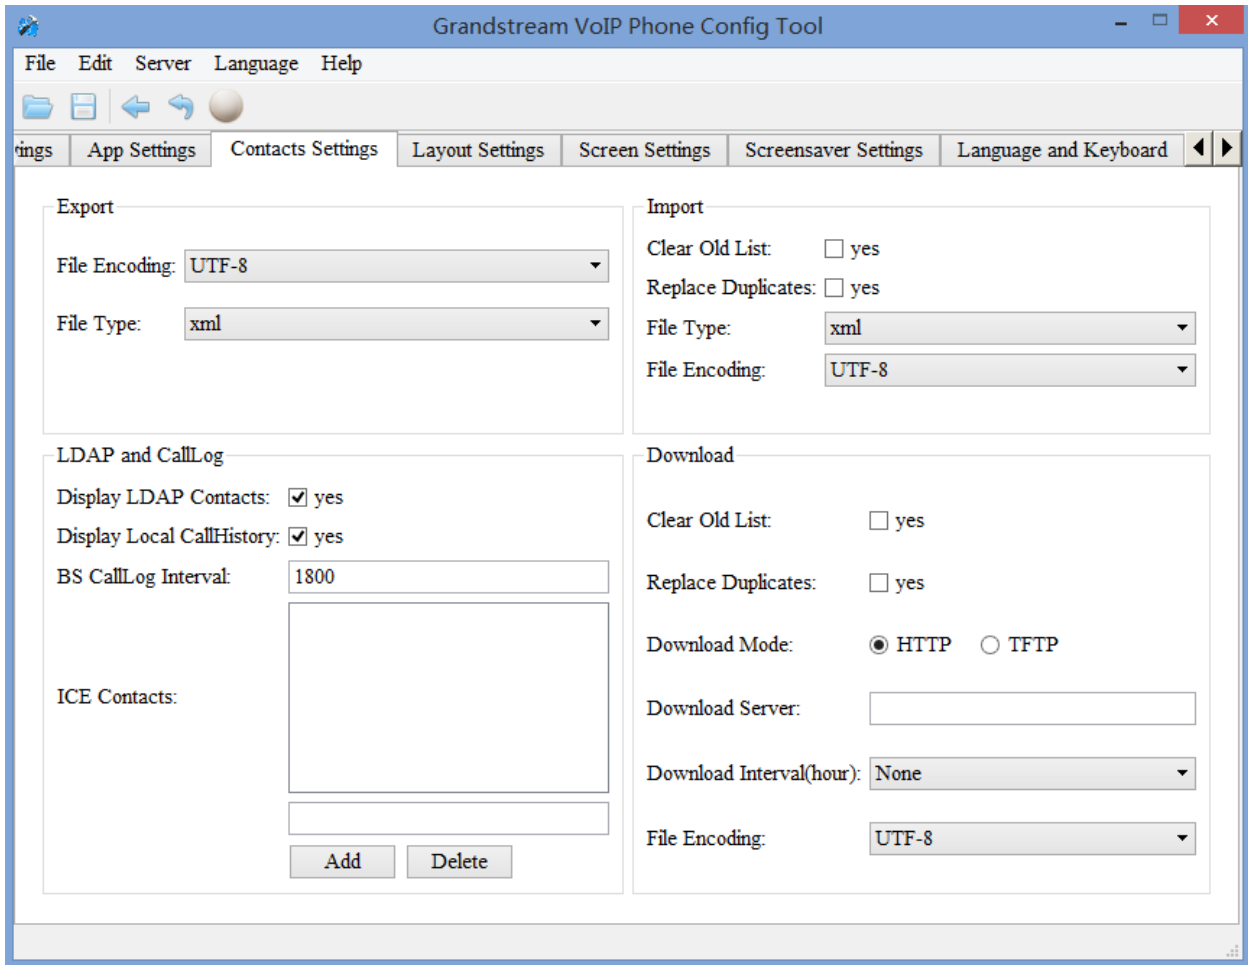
Grandstream VoIP Phone Config Tool

File Edit Server Language Help

ings App Settings Contacts Settings Layout Settings Screen Settings Screensaver Settings Language and Keyboard

Export

File Encoding: UTF-8

File Type: xml

Import

Clear Old List: yes

Replace Duplicates: yes

File Type: xml

File Encoding: UTF-8

LDAP and CallLog

Display LDAP Contacts: ☑ yes

Display Local CallHistory: ☑ yes

BS CallLog Interval: 1800

ICE Contacts:

Add Delete

Download

Clear Old List: yes

Replace Duplicates: yes

Download Mode: HTTP TFTP

Download Server:

Download Interval(hour): None

File Encoding: UTF-8